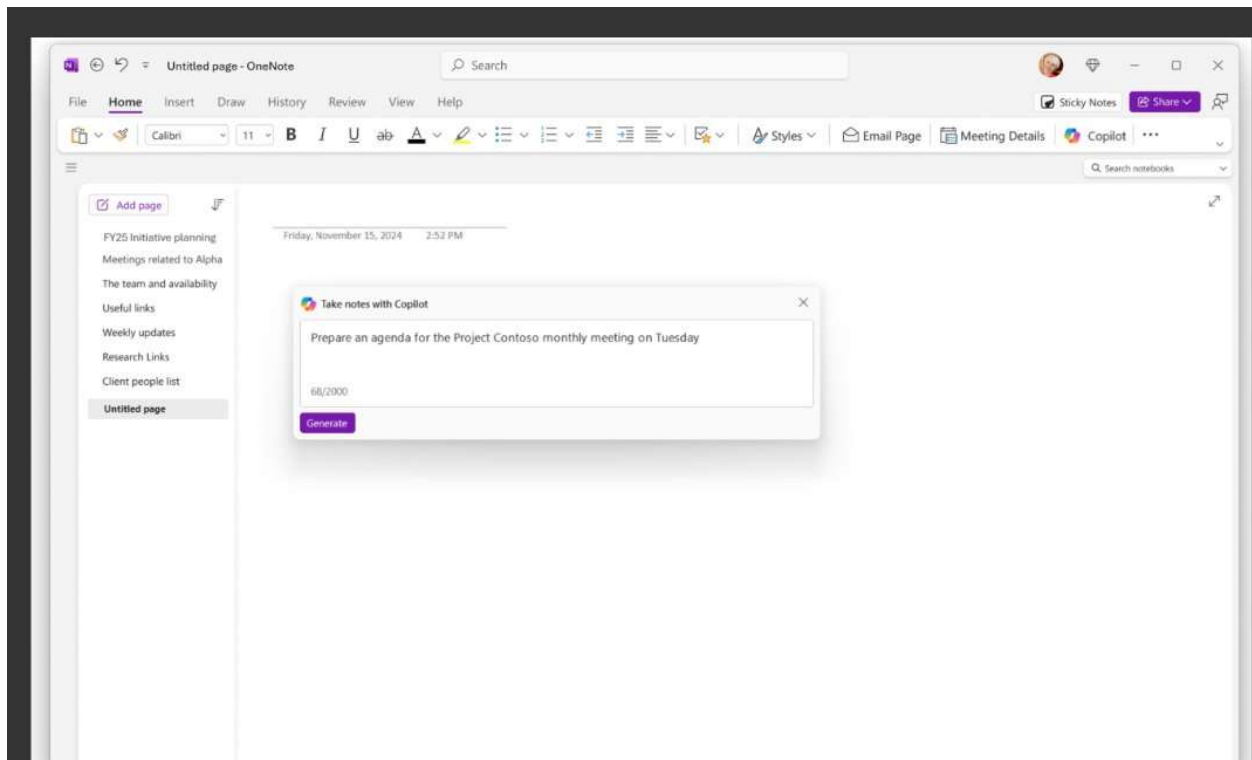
Untitled page - OneNote

Search

File Home Insert Draw History Review View Help

Sticky Notes Share

Calibri 11 B I U ab A

Styles Email Page Meeting Details Copilot ···

Search notebooks

Add page

FY25 Initiative planning
Meetings related to Alpha
The team and availability
Useful links
Weekly updates
Research Links
Client people list
Untitled page

Friday, November 15, 2024 2:52 PM

Take notes with Copilot

Prepare an agenda for the Project Contoso monthly meeting on Tuesday

68/2000

Generate